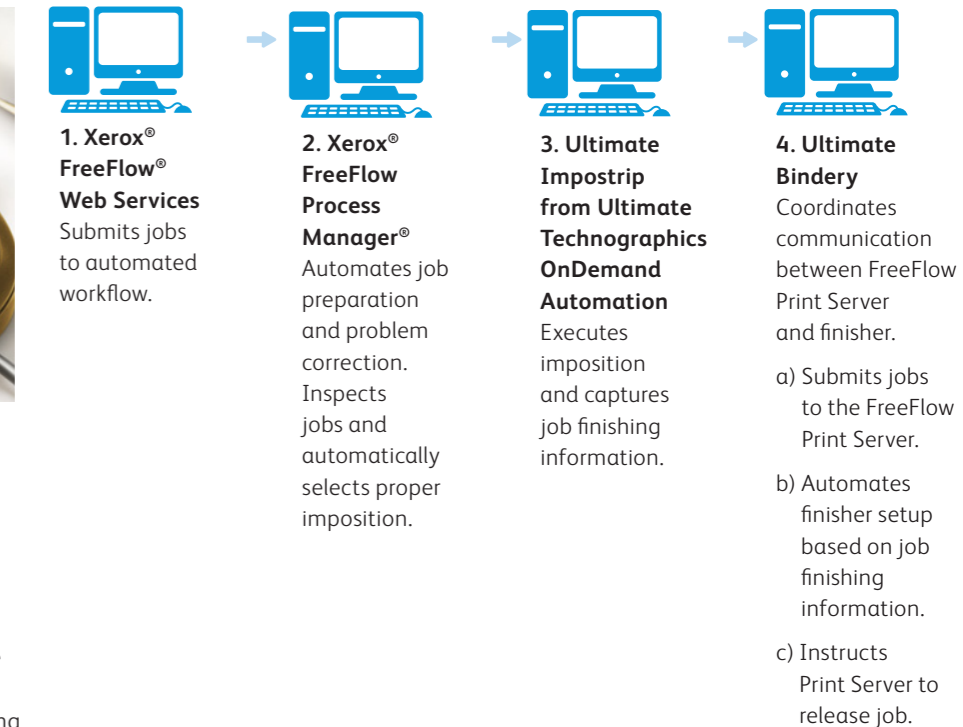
1. Xerox® FreeFlow® Web Services
Submits jobs to automated workflow.

2. Xerox® FreeFlow Process Manager®
Automates job preparation and problem correction. Inspects jobs and automatically selects proper imposition.

3. Ultimate Impostrip from Ultimate Technographics OnDemand Automation
Executes imposition and captures job finishing information.

4. Ultimate Bindery
Coordinates communication between FreeFlow Print Server and finisher.

a) Submits jobs to the FreeFlow Print Server.

b) Automates finisher setup based on job finishing information.

c) Instructs Print Server to release job.